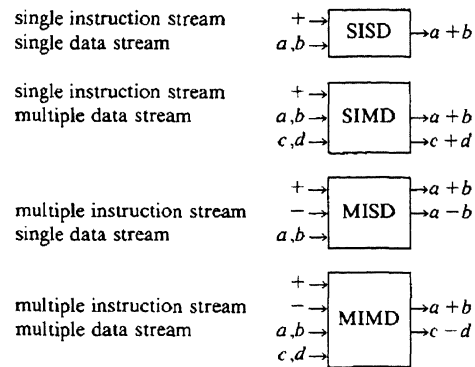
single instruction stream
single data stream

$+ \rightarrow$
$a, b \rightarrow$
SISD
$\rightarrow a + b$

single instruction stream
multiple data stream

$+ \rightarrow$
$a, b \rightarrow$
$c, d \rightarrow$
SIMD
$\rightarrow a + b$
$\rightarrow c + d$

multiple instruction stream
single data stream

$+ \rightarrow$
$- \rightarrow$
$a, b \rightarrow$
MISD
$\rightarrow a + b$
$\rightarrow a - b$

multiple instruction stream
multiple data stream

$+ \rightarrow$
$- \rightarrow$
$a, b \rightarrow$
$c, d \rightarrow$
MIMD
$\rightarrow a + b$
$\rightarrow c - d$